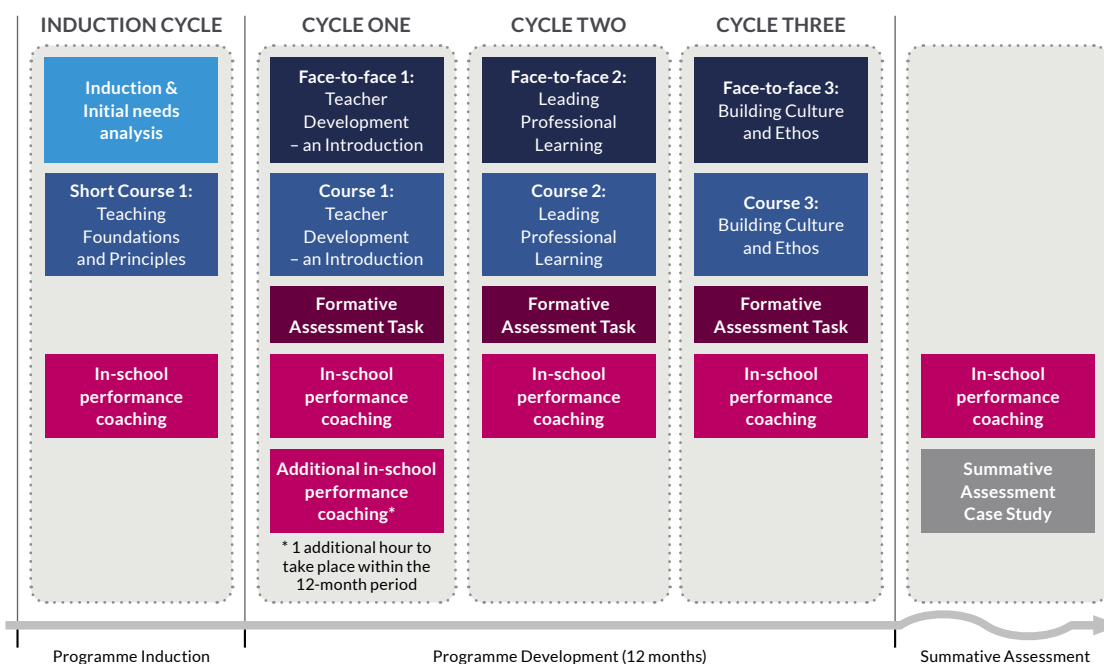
INDUCTION CYCLE

Induction & Initial needs analysis

Short Course 1: Teaching Foundations and Principles

In-school performance coaching

CYCLE ONE

Face-to-face 1: Teacher Development – an Introduction

Course 1: Teacher Development – an Introduction

Formative Assessment Task

In-school performance coaching

Additional in-school performance coaching*

* 1 additional hour to take place within the 12-month period

CYCLE TWO

Face-to-face 2: Leading Professional Learning

Course 2: Leading Professional Learning

Formative Assessment Task

In-school performance coaching

CYCLE THREE

Face-to-face 3: Building Culture and Ethos

Course 3: Building Culture and Ethos

Formative Assessment Task

In-school performance coaching

In-school performance coaching

Summative Assessment Case Study

Programme Induction

Programme Development (12 months)

Summative Assessment